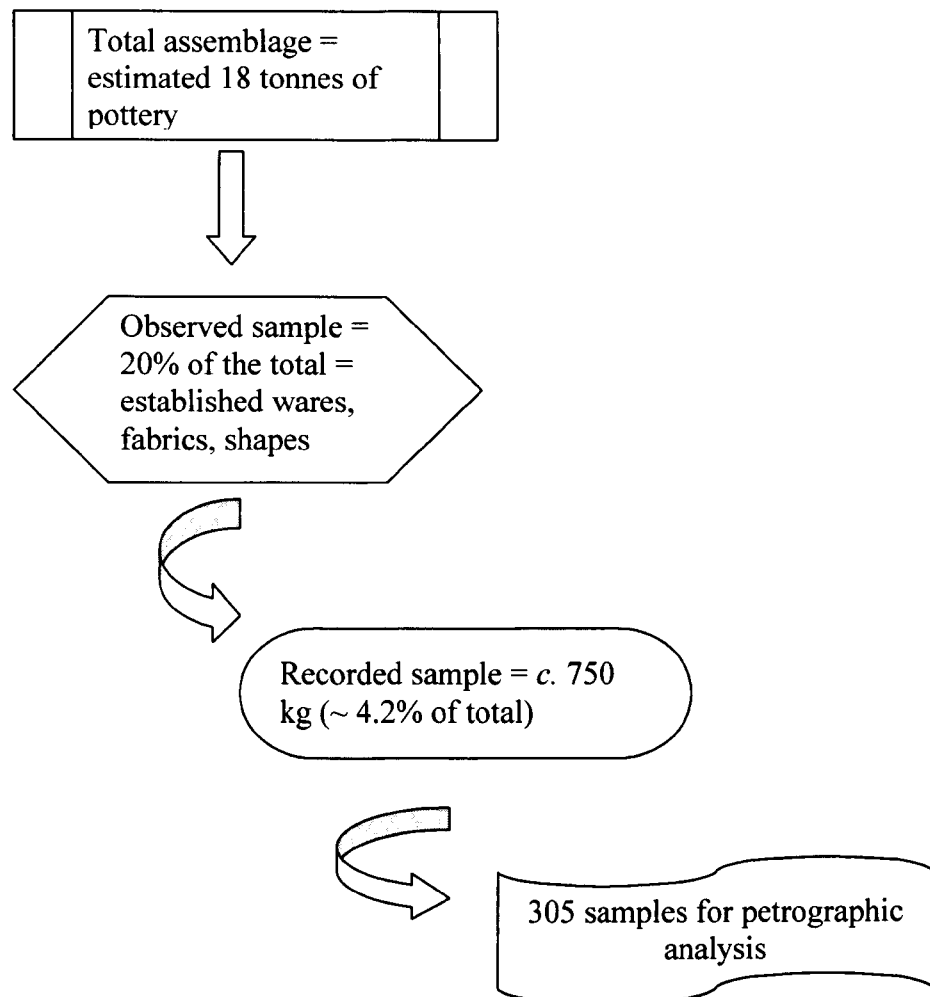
Total assemblage = estimated 18 tonnes of pottery

Observed sample = 20% of the total = established wares, fabrics, shapes

Recorded sample = *c.* 750 kg (~ 4.2% of total)

305 samples for petrographic analysis